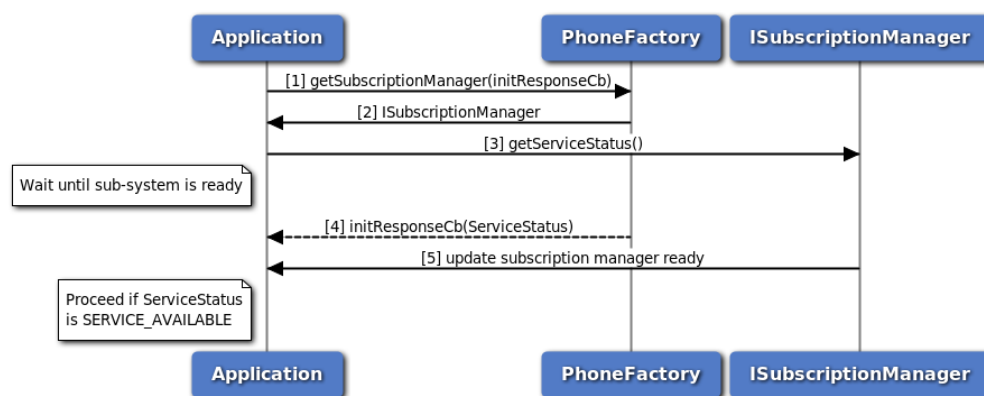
Application

PhoneFactory

ISubscriptionManager

[1] getSubscriptionManager(initResponseCb)

[2] ISubscriptionManager

[3] getServiceStatus()

Wait until sub-system is ready

[4] initResponseCb(ServiceStatus)

[5] update subscription manager ready

Proceed if ServiceStatus is SERVICE_AVAILABLE

Application

PhoneFactory

ISubscriptionManager